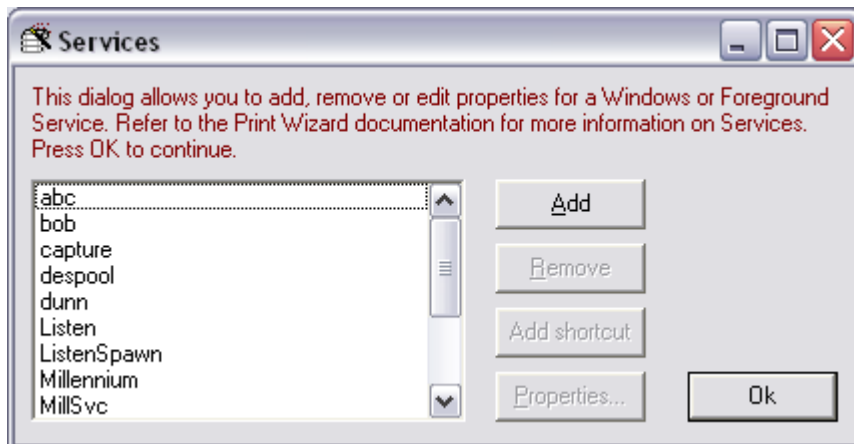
Services

This dialog allows you to add, remove or edit properties for a Windows or Foreground Service. Refer to the Print Wizard documentation for more information on Services. Press OK to continue.

abc
bob
capture
despool
dunn
Listen
ListenSpawn
Millennium
MillSvc

Add

Remove

Add shortcut

Properties...

Ok